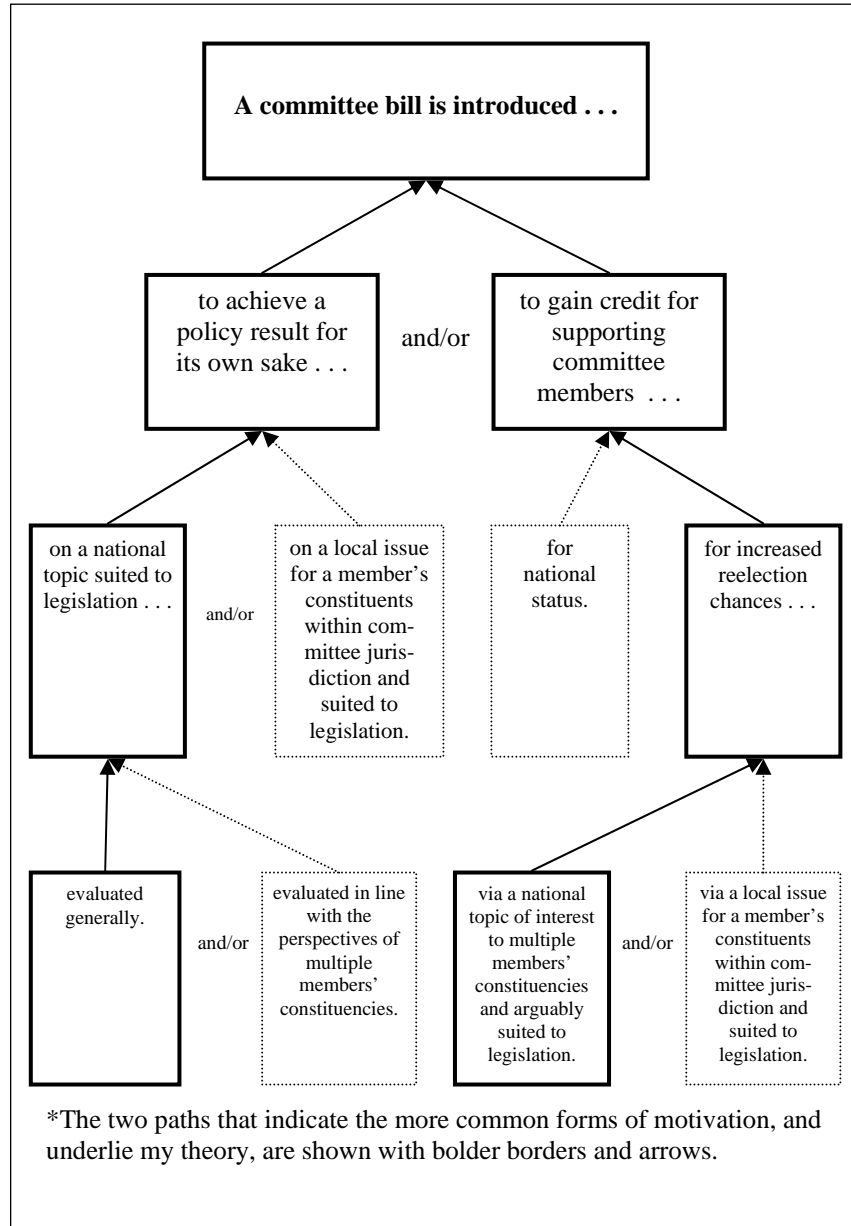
**A committee bill is introduced . . .**

to achieve a policy result for its own sake . . .

and/or

to gain credit for supporting committee members . . .

on a national topic suited to legislation . . .

and/or

on a local issue for a member's constituents within committee jurisdiction and suited to legislation.

for national status.

for increased reelection chances . . .

evaluated generally.

and/or

evaluated in line with the perspectives of multiple members' constituencies.

via a national topic of interest to multiple members' constituencies and arguably suited to legislation.

and/or

via a local issue for a member's constituents within committee jurisdiction and suited to legislation.

*The two paths that indicate the more common forms of motivation, and underlie my theory, are shown with bolder borders and arrows.